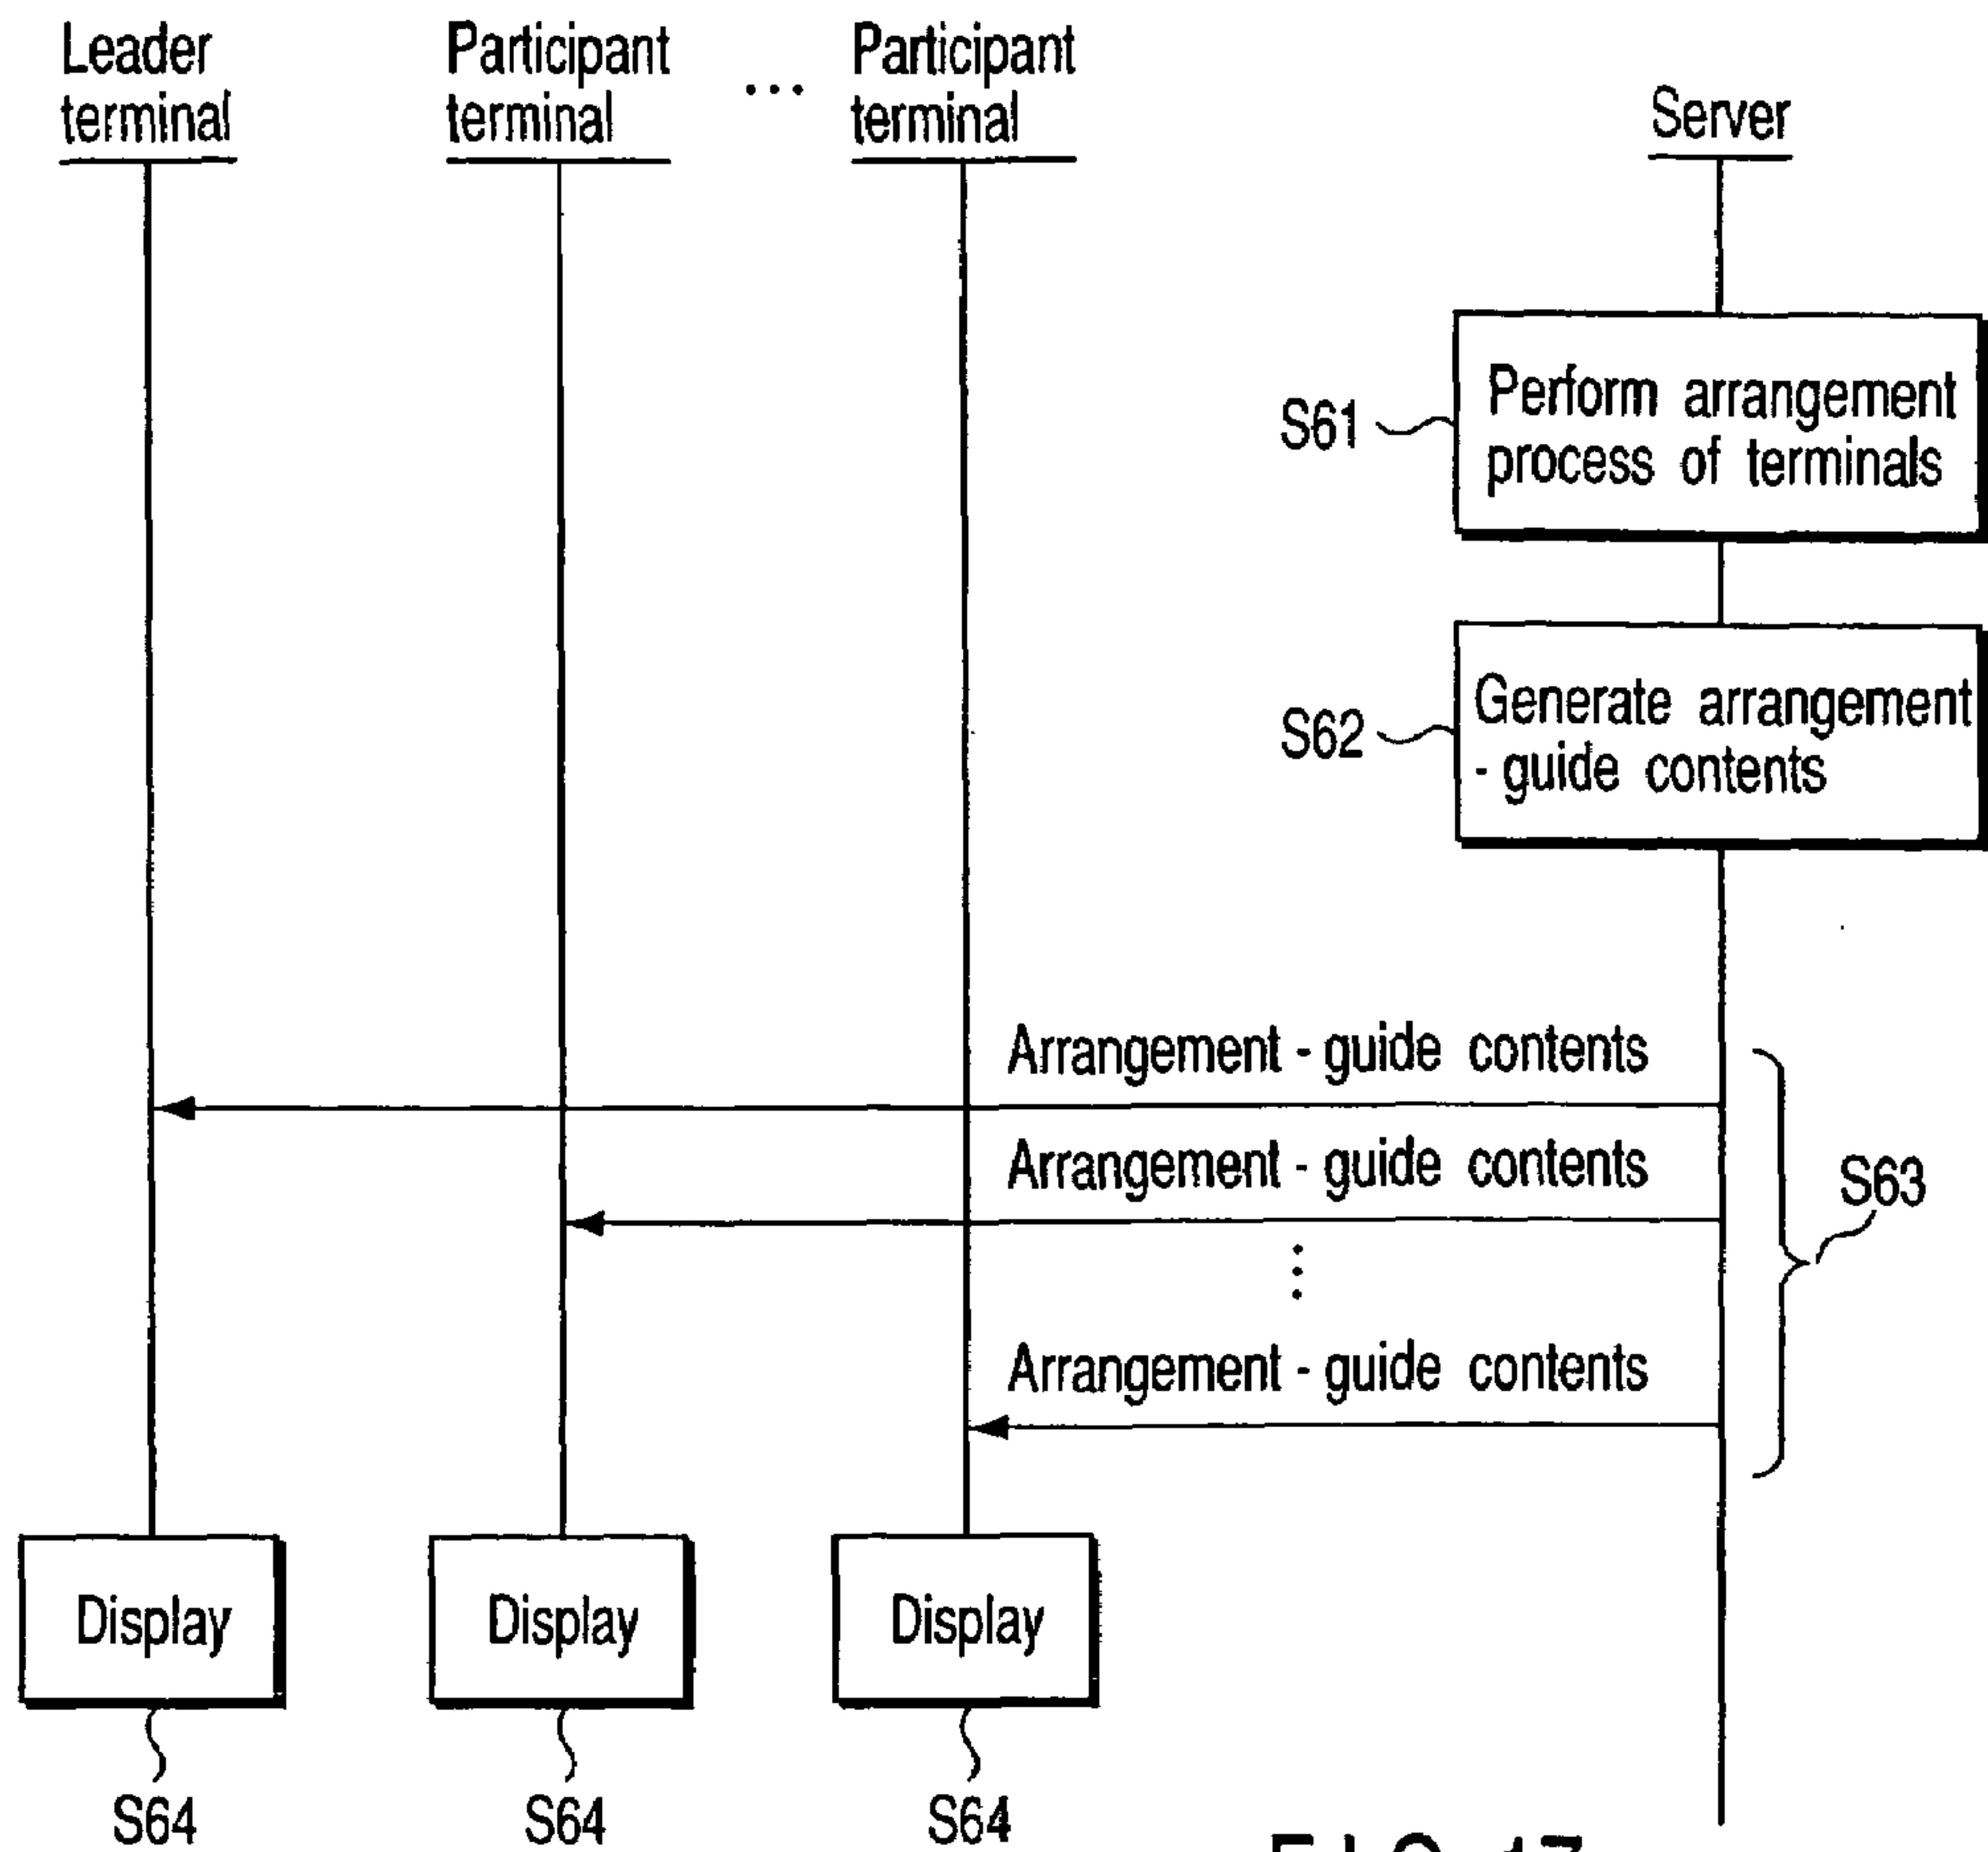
Leader terminal

Participant terminal

...

Participant terminal

Server

S61

Perform arrangement process of terminals

S62

Generate arrangement - guide contents

Arrangement - guide contents

Arrangement - guide contents

S63

⋮

Arrangement - guide contents

Display

Display

Display

S64

S64

S64

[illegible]